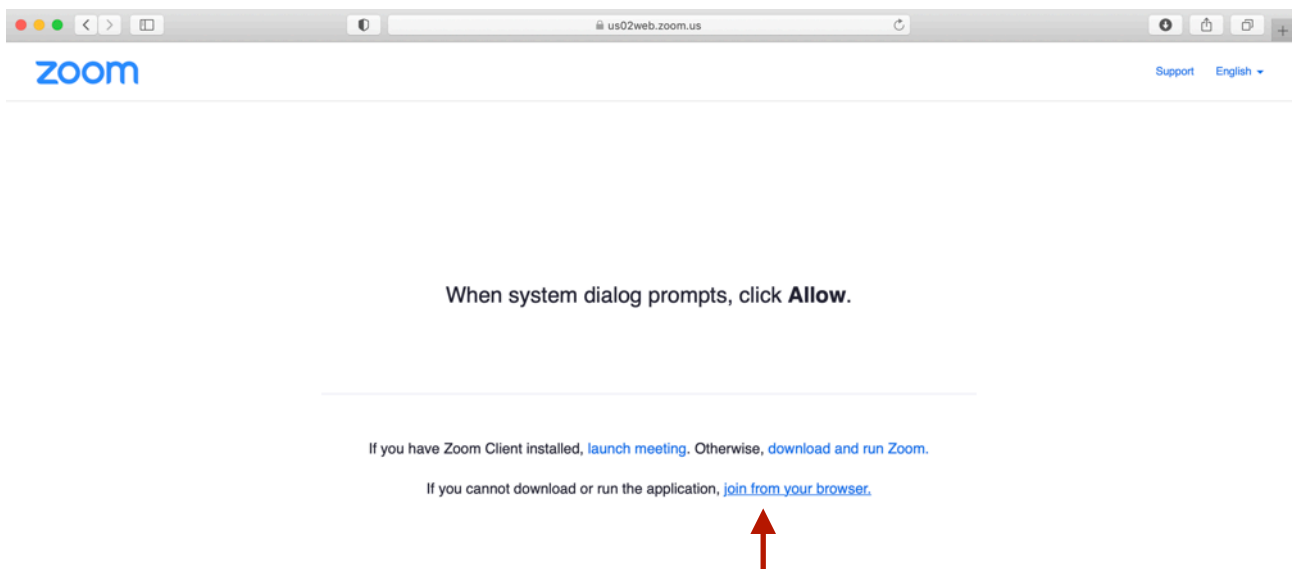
us02web.zoom.us

zoom

Support English

When system dialog prompts, click **Allow**.

If you have Zoom Client installed, launch meeting. Otherwise, download and run Zoom.

If you cannot download or run the application, join from your browser.